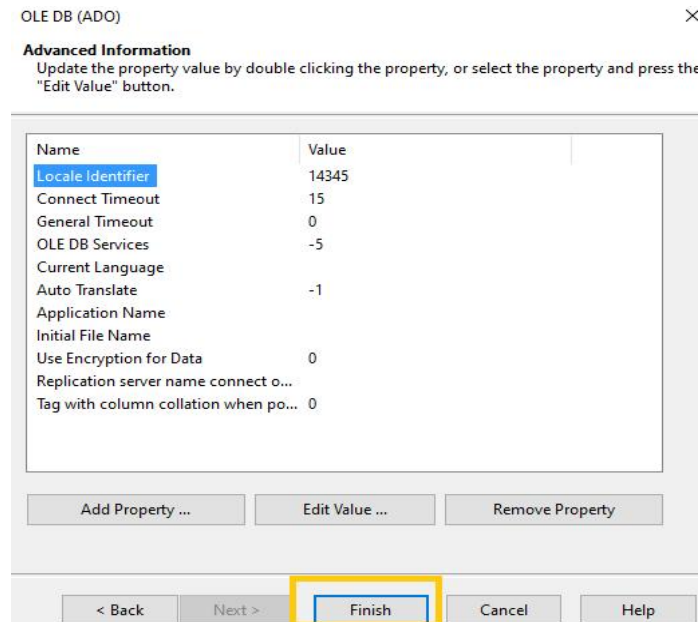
OLE DB (ADO) ×

Advanced Information
Update the property value by double clicking the property, or select the property and press the "Edit Value" button.

| Name | Value |
|---|---|
| Locale Identifier | 14345 |
| Connect Timeout | 15 |
| General Timeout | 0 |
| OLE DB Services | -5 |
| Current Language | |
| Auto Translate | -1 |
| Application Name | |
| Initial File Name | |
| Use Encryption for Data | 0 |
| Replication server name connect o... | |
| Tag with column collation when po... | 0 |

Add Property ... Edit Value ... Remove Property

< Back Next > Finish Cancel Help